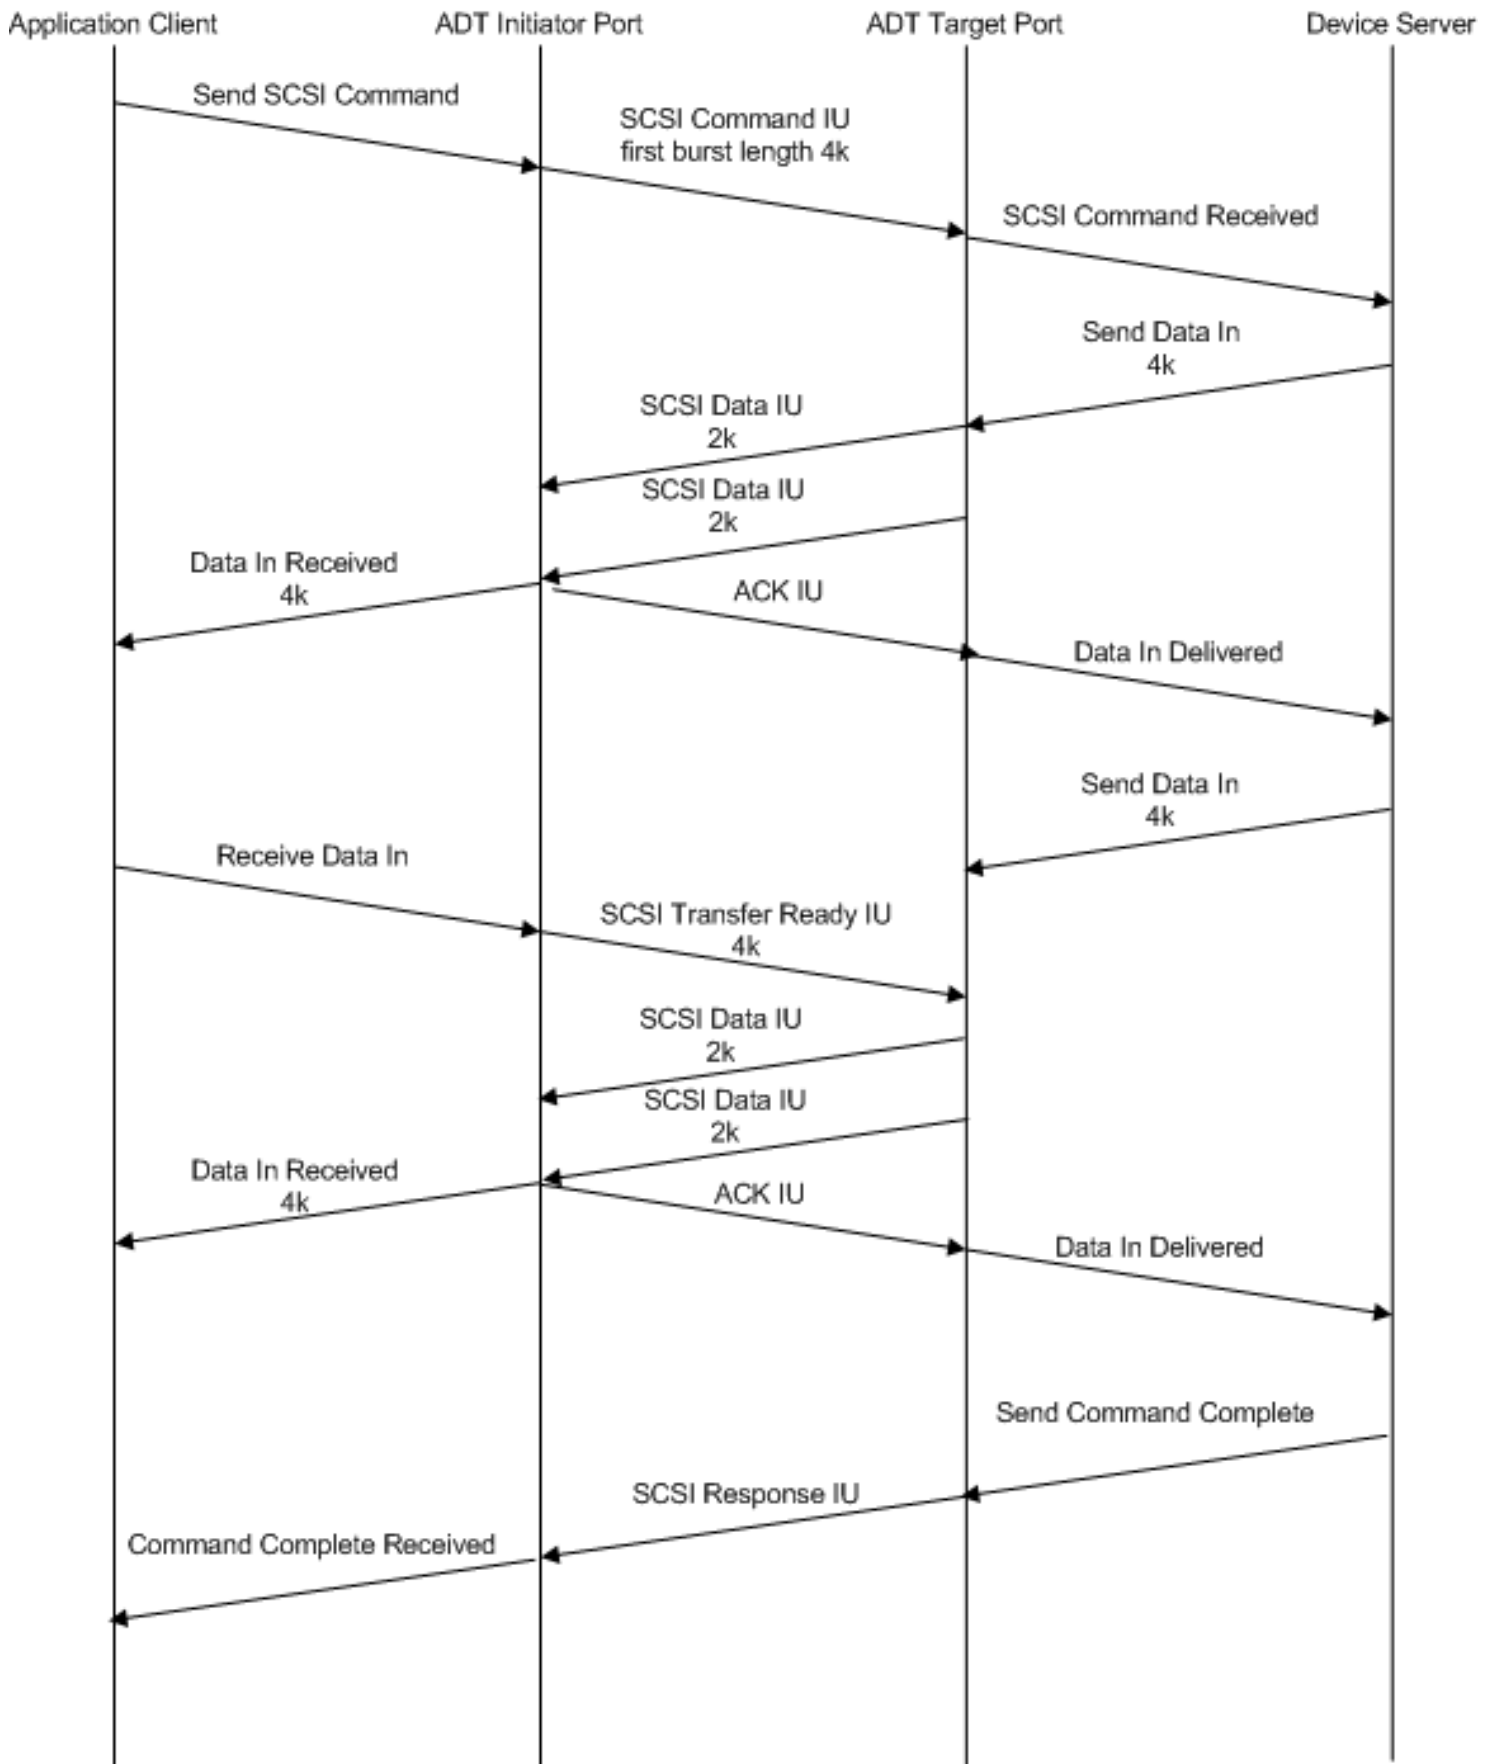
Application Client
ADT Initiator Port
ADT Target Port
Device Server

Send SCSI Command

SCSI Command IU
first burst length 4k

SCSI Command Received

Send Data In
4k

SCSI Data IU
2k

SCSI Data IU
2k

Data In Received
4k

ACK IU

Data In Delivered

Send Data In
4k

Receive Data In

SCSI Transfer Ready IU
4k

SCSI Data IU
2k

SCSI Data IU
2k

Data In Received
4k

ACK IU

Data In Delivered

Send Command Complete

SCSI Response IU

Command Complete Received